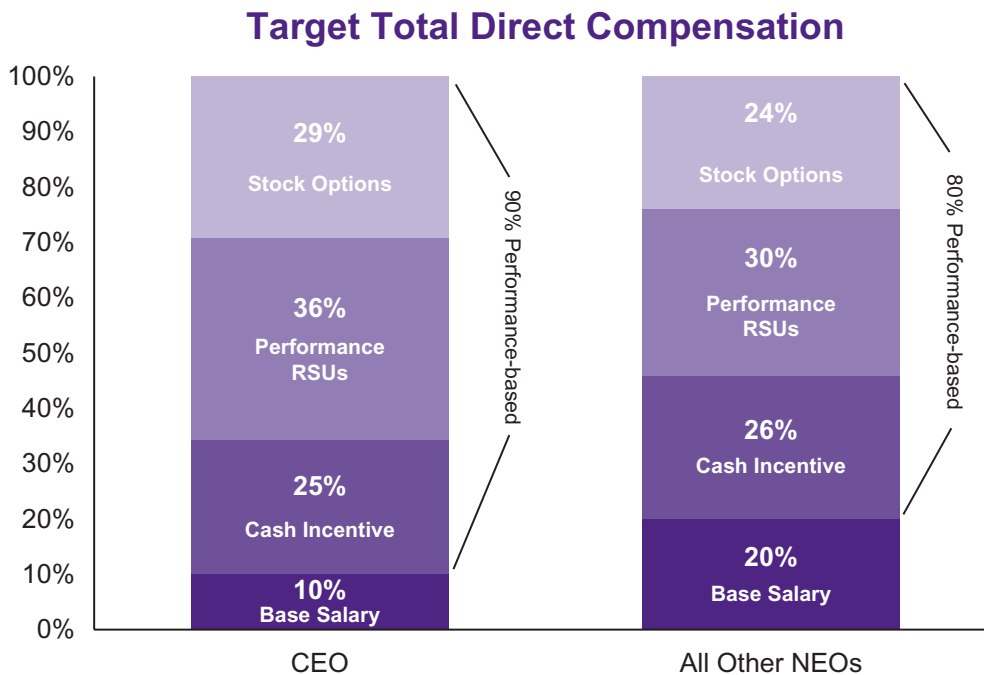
Target Total Direct Compensation

100%
90%
80%
70%
60%
50%
40%
30%
20%
10%
0%

29%
Stock Options

36%
Performance RSUs

25%
Cash Incentive

10%
Base Salary

90% Performance-based

24%
Stock Options

30%
Performance RSUs

26%
Cash Incentive

20%
Base Salary

80% Performance-based

CEO

All Other NEOs